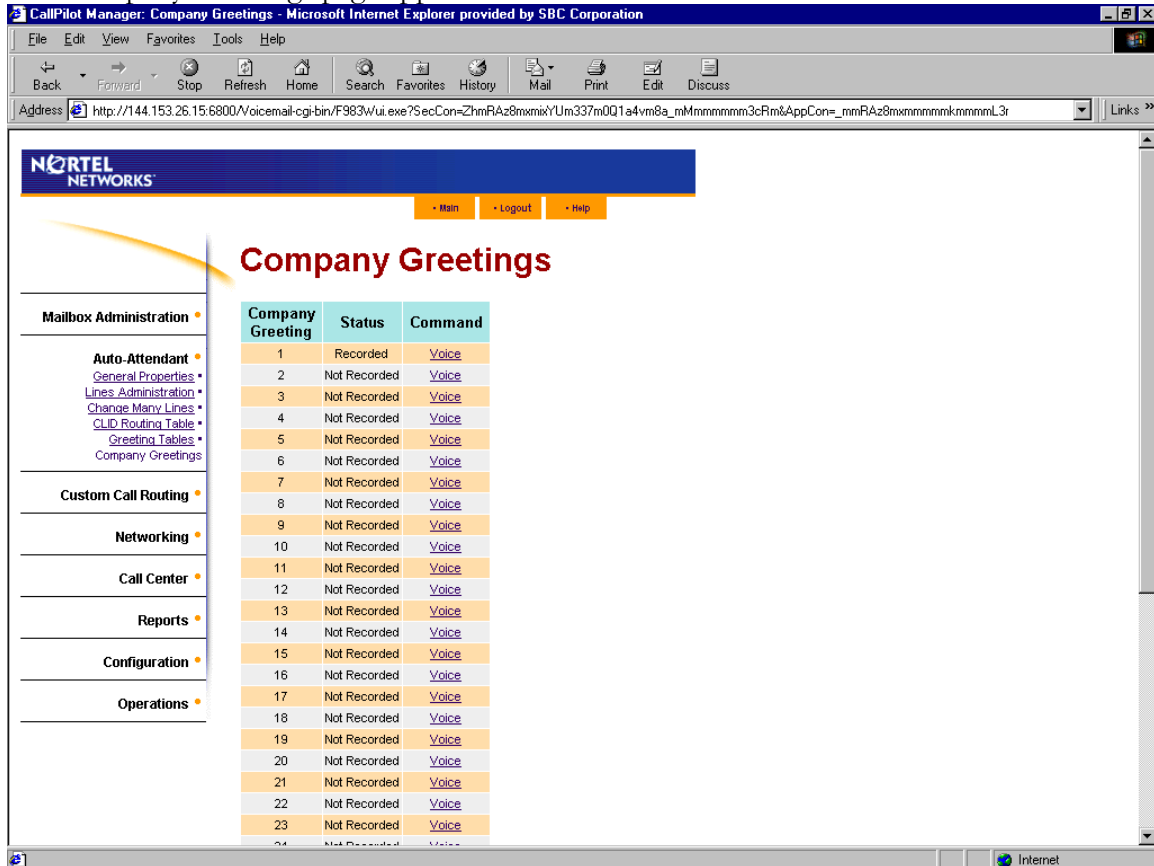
CallPilot Manager: Company Greetings - Microsoft Internet Explorer provided by SBC Corporation

File Edit View Favorites Tools Help

Back Forward Stop Refresh Home Search Favorites History Mail Print Edit Discuss

Address http://144.153.26.15:6800/Voicemail-cgi-bin/F983Wui.exe?SecCon=ZhmRAz8mxmixYUm337m0Q1a4vm8a_mMmmmmmm3cRm&AppCon=_mmRAz8mxmmmmkmmmmL3r Links

NORTEL NETWORKS

• Main • Logout • Help

Company Greetings

Mailbox Administration

Auto-Attendant
General Properties
Lines Administration
Change Many Lines
CLID Routing Table
Greeting Tables
Company Greetings

Custom Call Routing

Networking

Call Center

Reports

Configuration

Operations

| Company Greeting | Status | Command |
|---|---|---|
| 1 | Recorded | Voice |
| 2 | Not Recorded | Voice |
| 3 | Not Recorded | Voice |
| 4 | Not Recorded | Voice |
| 5 | Not Recorded | Voice |
| 6 | Not Recorded | Voice |
| 7 | Not Recorded | Voice |
| 8 | Not Recorded | Voice |
| 9 | Not Recorded | Voice |
| 10 | Not Recorded | Voice |
| 11 | Not Recorded | Voice |
| 12 | Not Recorded | Voice |
| 13 | Not Recorded | Voice |
| 14 | Not Recorded | Voice |
| 15 | Not Recorded | Voice |
| 16 | Not Recorded | Voice |
| 17 | Not Recorded | Voice |
| 18 | Not Recorded | Voice |
| 19 | Not Recorded | Voice |
| 20 | Not Recorded | Voice |
| 21 | Not Recorded | Voice |
| 22 | Not Recorded | Voice |
| 23 | Not Recorded | Voice |
| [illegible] | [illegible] | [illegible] |

Internet